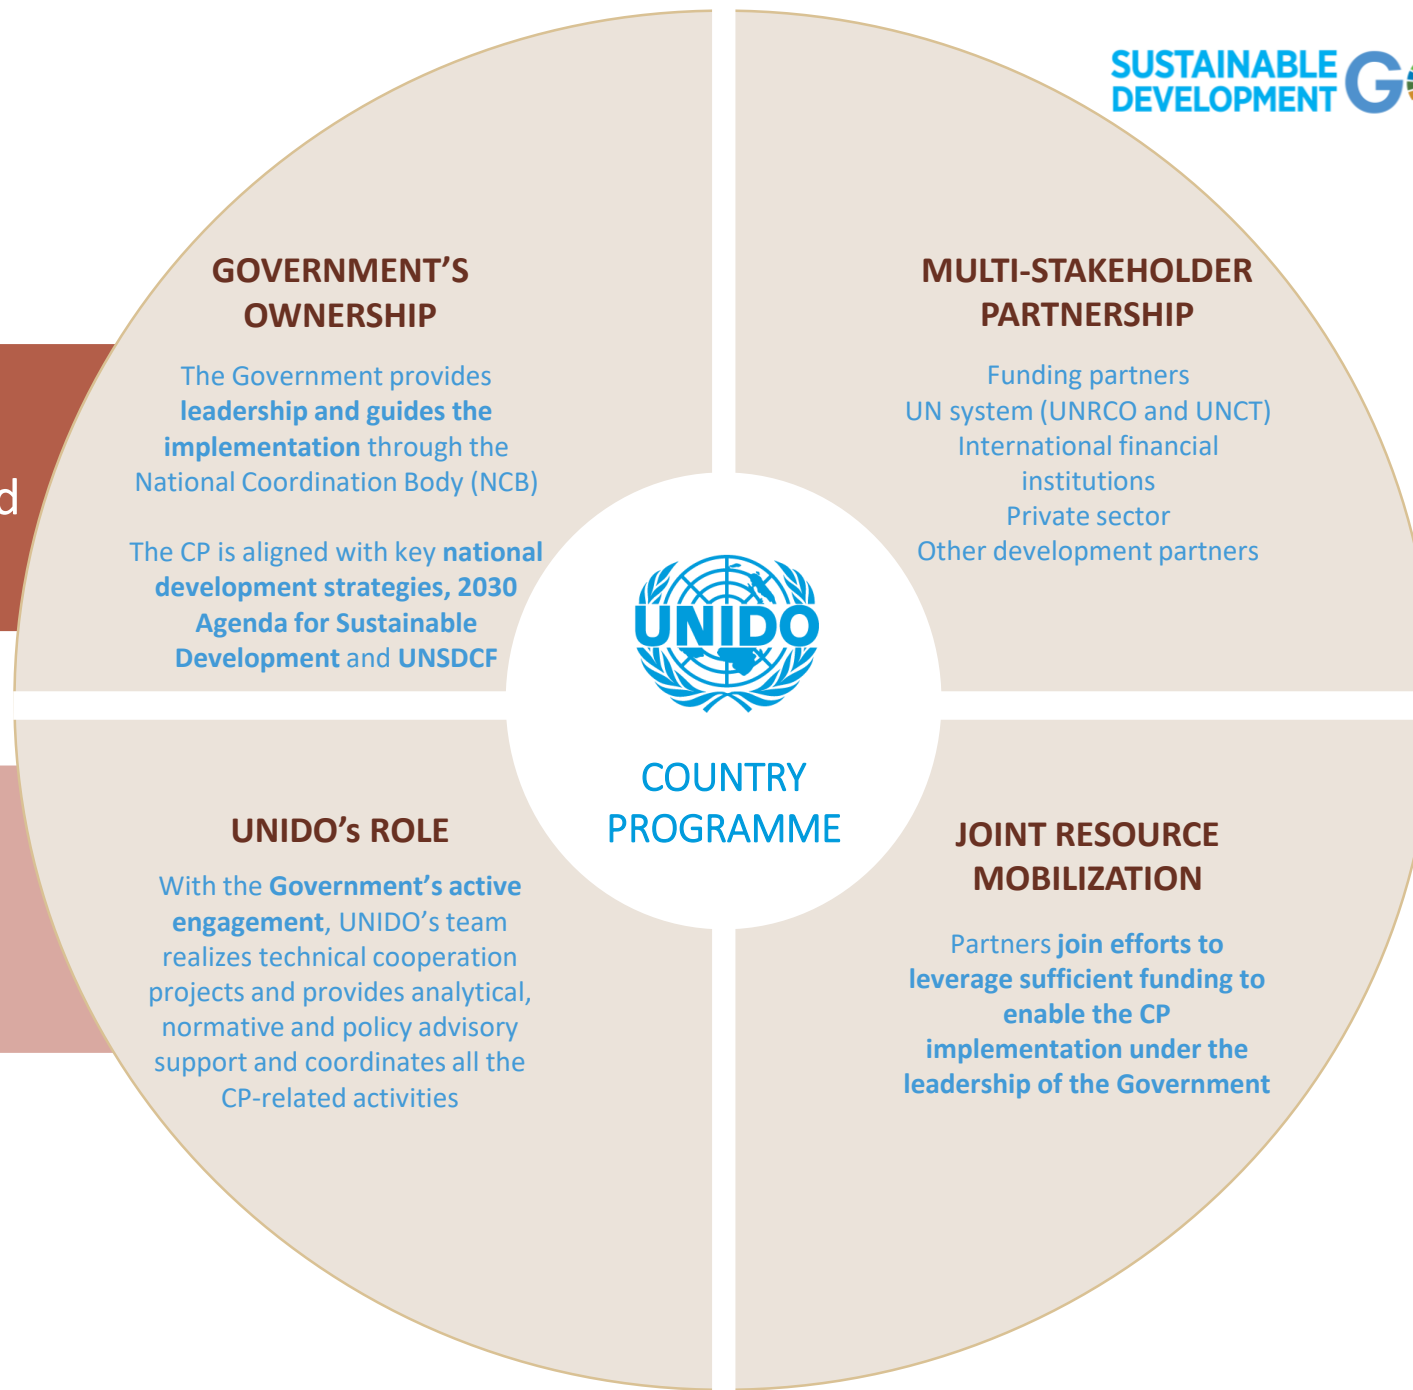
SUSTAINABLE DEVELOPMENT G

d

GOVERNMENT'S OWNERSHIP

The Government provides leadership and guides the implementation through the National Coordination Body (NCB)

The CP is aligned with key national development strategies, 2030 Agenda for Sustainable Development and UNSDCF

MULTI-STAKEHOLDER PARTNERSHIP

Funding partners
UN system (UNRCO and UNCT)
International financial institutions
Private sector
Other development partners

UNIDO

COUNTRY PROGRAMME

UNIDO's ROLE

With the Government's active engagement, UNIDO's team realizes technical cooperation projects and provides analytical, normative and policy advisory support and coordinates all the CP-related activities

JOINT RESOURCE MOBILIZATION

Partners join efforts to leverage sufficient funding to enable the CP implementation under the leadership of the Government